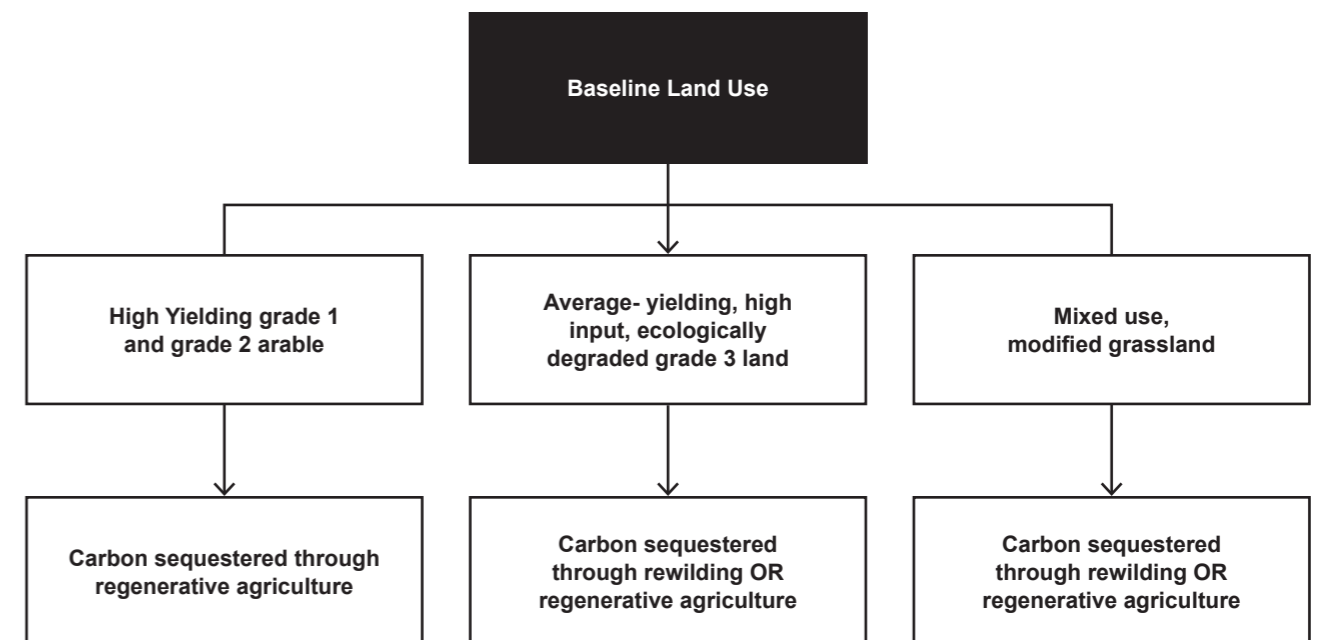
Baseline Land Use

High Yielding grade 1 and grade 2 arable

Average- yielding, high input, ecologically degraded grade 3 land

Mixed use, modified grassland

Carbon sequestered through regenerative agriculture

Carbon sequestered through rewilding OR regenerative agriculture

Carbon sequestered through rewilding OR regenerative agriculture